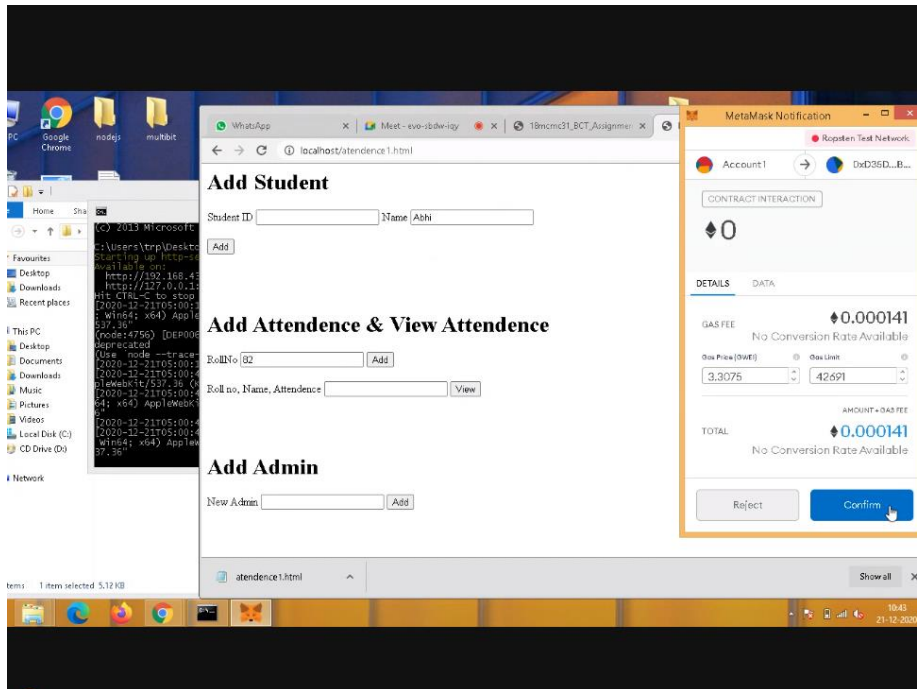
PC Google Chrome nodejs multibit

Home Sha
Favourites
Desktop
Downloads
Recent places
This PC
Desktop
Documents
Downloads
Music
Pictures
Videos
Local Disk (C:)
CD Drive (D:)
Network

items 1 item selected 5.12 KB

(c) 2013 Microsoft
C:\Users\trp\Deskto
Starting up http-se
Available on:
http://192.168.43
http://127.0.0.1:
Hit CTRL-C to stop
[2020-12-21T05:00:1
: Win64; x64) Apple
537.36"
(node:4756) [DEP006
deprecated
(Use node --trace-
[2020-12-21T05:00:
[2020-12-21T05:00:
pleWebKit/537.36 (K
[2020-12-21T05:00:
64; x64) AppleWebK
6"
[2020-12-21T05:00:
[2020-12-21T05:00:
Win64; x64) Applew
37.36"

WhatsApp × Meet - evo-sbdw-iqy × 18mcmc31_BCT_Assignmen ×
localhost/atendence1.html

Add Student

Student ID Name Abhi

Add

Add Attendence & View Attendence

RollNo 82 Add

Roll no, Name, Attendence View

Add Admin

New Admin Add

atendence1.html
Show all

MetaMask Notification
Ropsten Test Network
Account1 0xD35D...B...
CONTRACT INTERACTION
♦0
DETAILS DATA
GAS FEE ♦0.000141
No Conversion Rate Available
Gas Price (GWEI) Gas Limit
3.3075 42691
AMOUNT + GAS FEE
TOTAL ♦0.000141
No Conversion Rate Available
Reject Confirm

10:43
21-12-2020